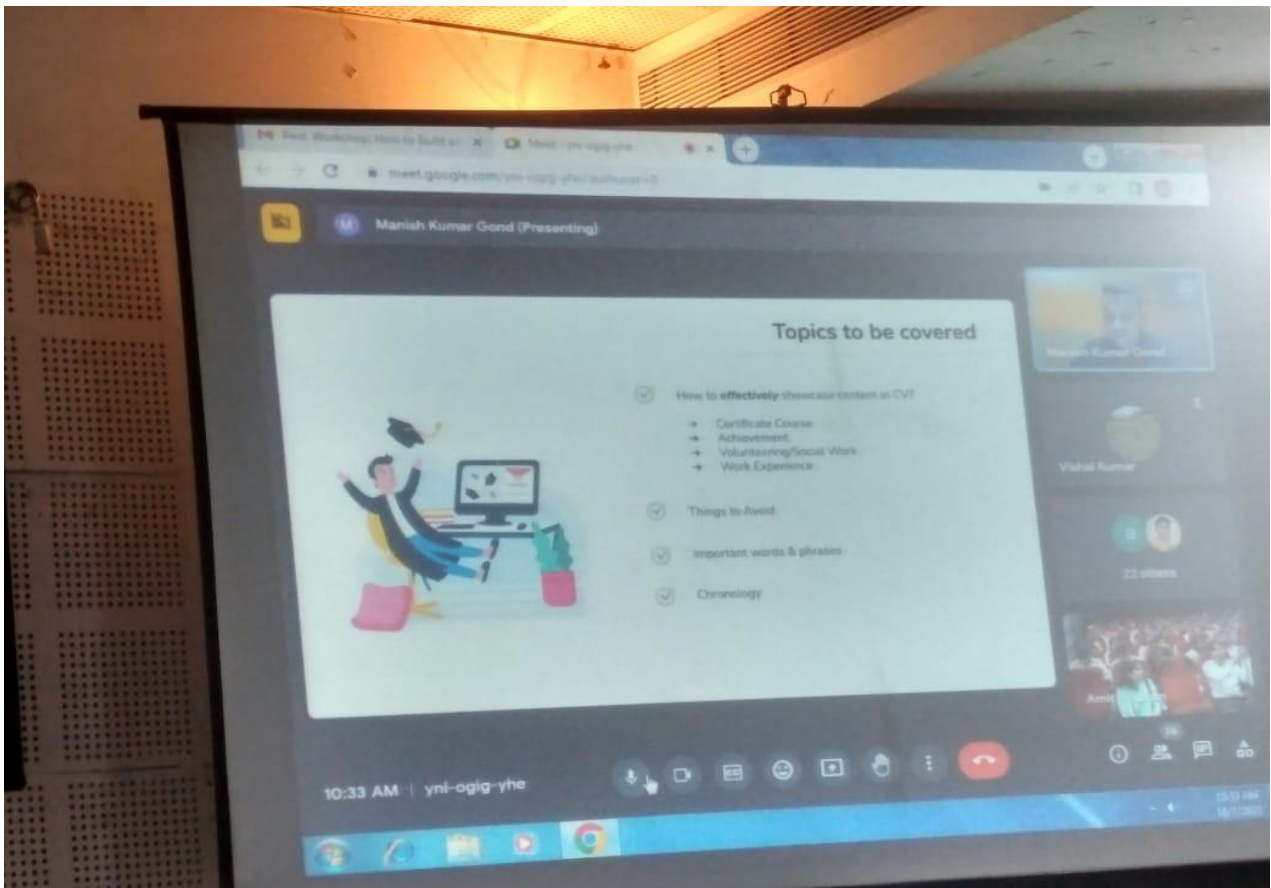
Fwd: Workshop: How to Build a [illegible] ×
Meet - yni-ogig-yhe ×
meet.google.com/yni-ogig-yhe/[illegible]

M Manish Kumar Gond (Presenting)

Topics to be covered

How to effectively showcase content in CV?

→ Certificate Course
→ Achievement
→ Volunteering/Social Work
→ Work Experience

Things to Avoid

Important words & phrases

Chronology

Manish Kumar Gond

Vishal Kumar

22 others

Ami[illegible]

10:33 AM | yni-ogig-yhe

10:33 AM
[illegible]